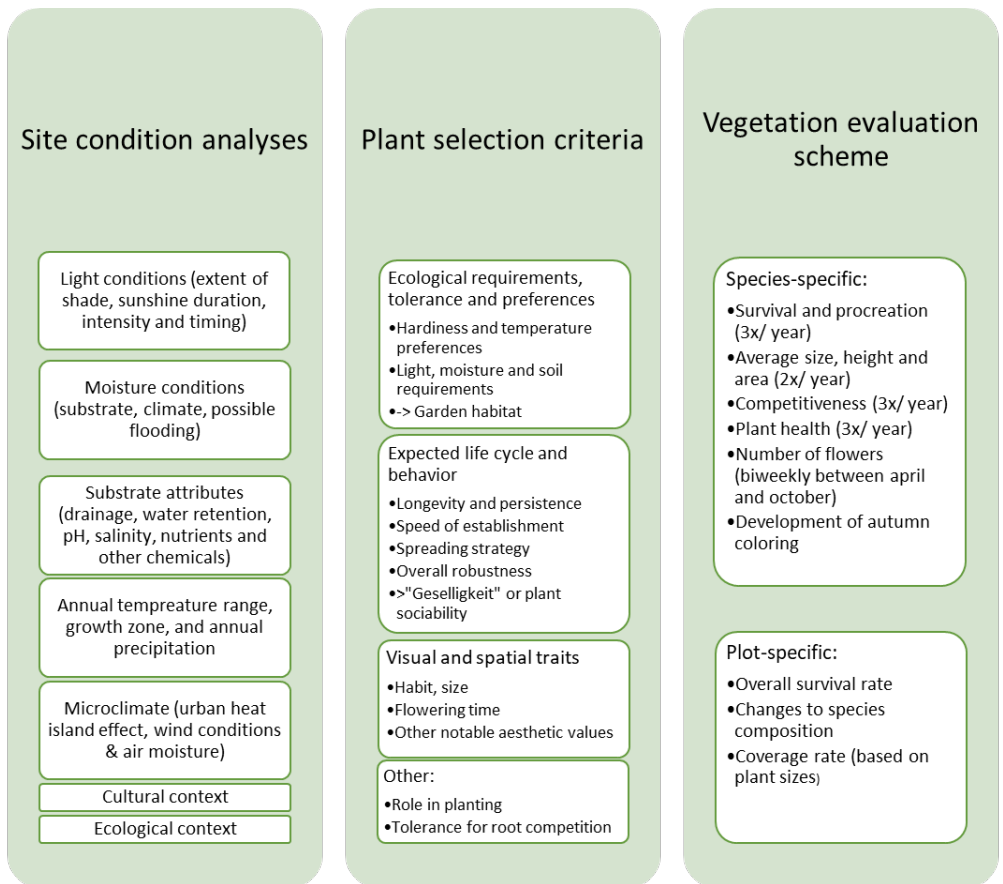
Site condition analyses

Light conditions (extent of shade, sunshine duration, intensity and timing)

Moisture conditions (substrate, climate, possible flooding)

Substrate attributes (drainage, water retention, pH, salinity, nutrients and other chemicals)

Annual tempreature range, growth zone, and annual precipitation

Microclimate (urban heat island effect, wind conditions & air moisture)

Cultural context

Ecological context

Plant selection criteria

Ecological requirements, tolerance and preferences
•Hardiness and temperature preferences
•Light, moisture and soil requirements
•-> Garden habitat

Expected life cycle and behavior
•Longevity and persistence
•Speed of establishment
•Spreading strategy
•Overall robustness
•>"Geselligkeit" or plant sociability

Visual and spatial traits
•Habit, size
•Flowering time
•Other notable aesthetic values

Other:
•Role in planting
•Tolerance for root competition

Vegetation evaluation scheme

Species-specific:
•Survival and procreation (3x/ year)
•Average size, height and area (2x/ year)
•Competitiveness (3x/ year)
•Plant health (3x/ year)
•Number of flowers (biweekly between april and october)
•Development of autumn coloring

Plot-specific:
•Overall survival rate
•Changes to species composition
•Coverage rate (based on plant sizes)